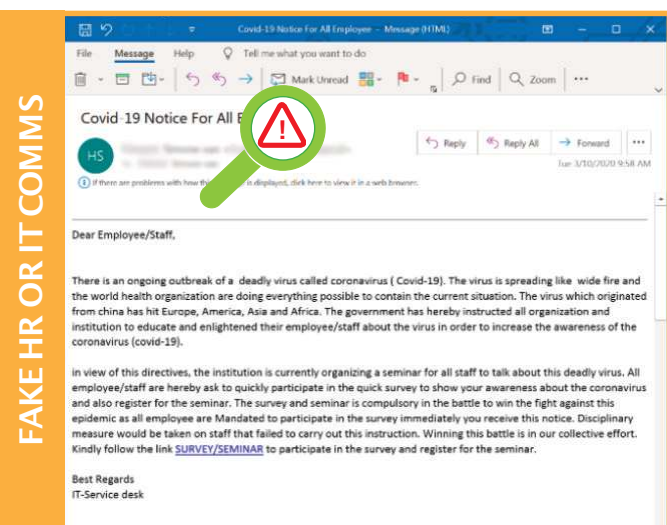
FAKE HR OR IT COMMS

Covid-19 Notice For All Employee - Message (HTML)

File Message Help Tell me what you want to do

Mark Unread Find Zoom

Covid-19 Notice For All E

HS

Reply Reply All Forward

Tue 3/10/2020 9:58 AM

If there are problems with how this message is displayed, click here to view it in a web browser.

Dear Employee/Staff,

There is an ongoing outbreak of a deadly virus called coronavirus ( Covid-19). The virus is spreading like wide fire and the world health organization are doing everything possible to contain the current situation. The virus which originated from china has hit Europe, America, Asia and Africa. The government has hereby instructed all organization and institution to educate and enlightened their employee/staff about the virus in order to increase the awareness of the coronavirus (covid-19).

in view of this directives, the institution is currently organizing a seminar for all staff to talk about this deadly virus. All employee/staff are hereby ask to quickly participate in the quick survey to show your awareness about the coronavirus and also register for the seminar. The survey and seminar is compulsory in the battle to win the fight against this epidemic as all employee are Mandated to participate in the survey immediately you receive this notice. Disciplinary measure would be taken on staff that failed to carry out this instruction. Winning this battle is in our collective effort. Kindly follow the link SURVEY/SEMINAR to participate in the survey and register for the seminar.

Best Regards
IT-Service desk